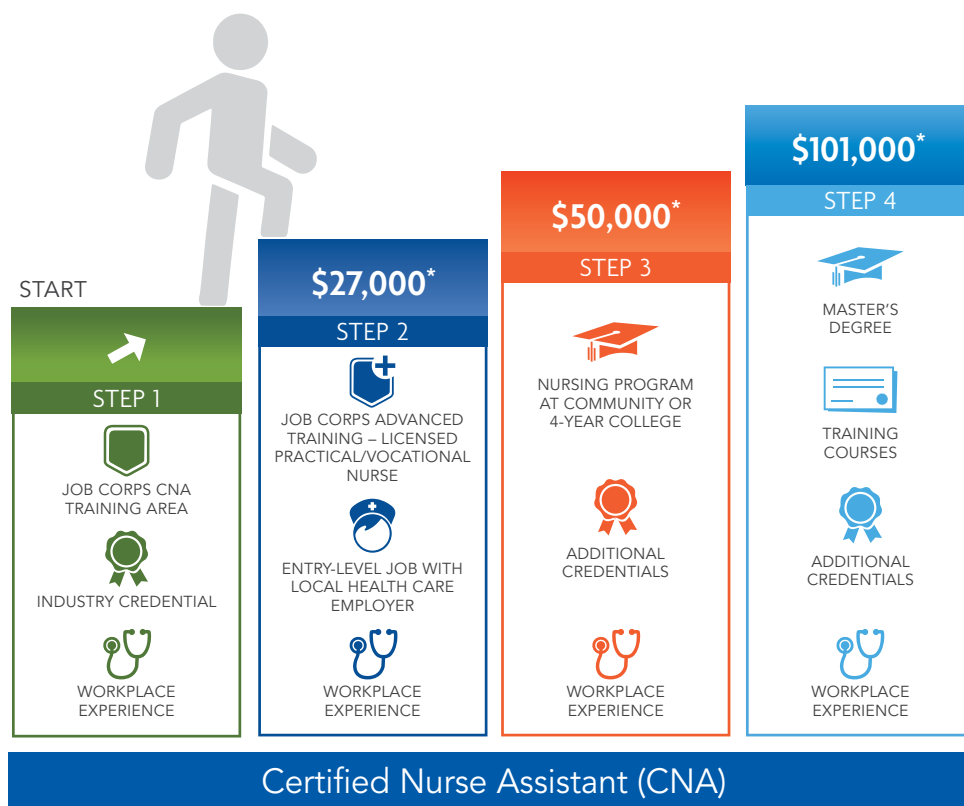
START

STEP 1

JOB CORPS CNA TRAINING AREA

INDUSTRY CREDENTIAL

WORKPLACE EXPERIENCE

$27,000*

STEP 2

JOB CORPS ADVANCED TRAINING – LICENSED PRACTICAL/VOCATIONAL NURSE

ENTRY-LEVEL JOB WITH LOCAL HEALTH CARE EMPLOYER

WORKPLACE EXPERIENCE

$50,000*

STEP 3

NURSING PROGRAM AT COMMUNITY OR 4-YEAR COLLEGE

ADDITIONAL CREDENTIALS

WORKPLACE EXPERIENCE

$101,000*

STEP 4

MASTER'S DEGREE

TRAINING COURSES

ADDITIONAL CREDENTIALS

WORKPLACE EXPERIENCE

Certified Nurse Assistant (CNA)